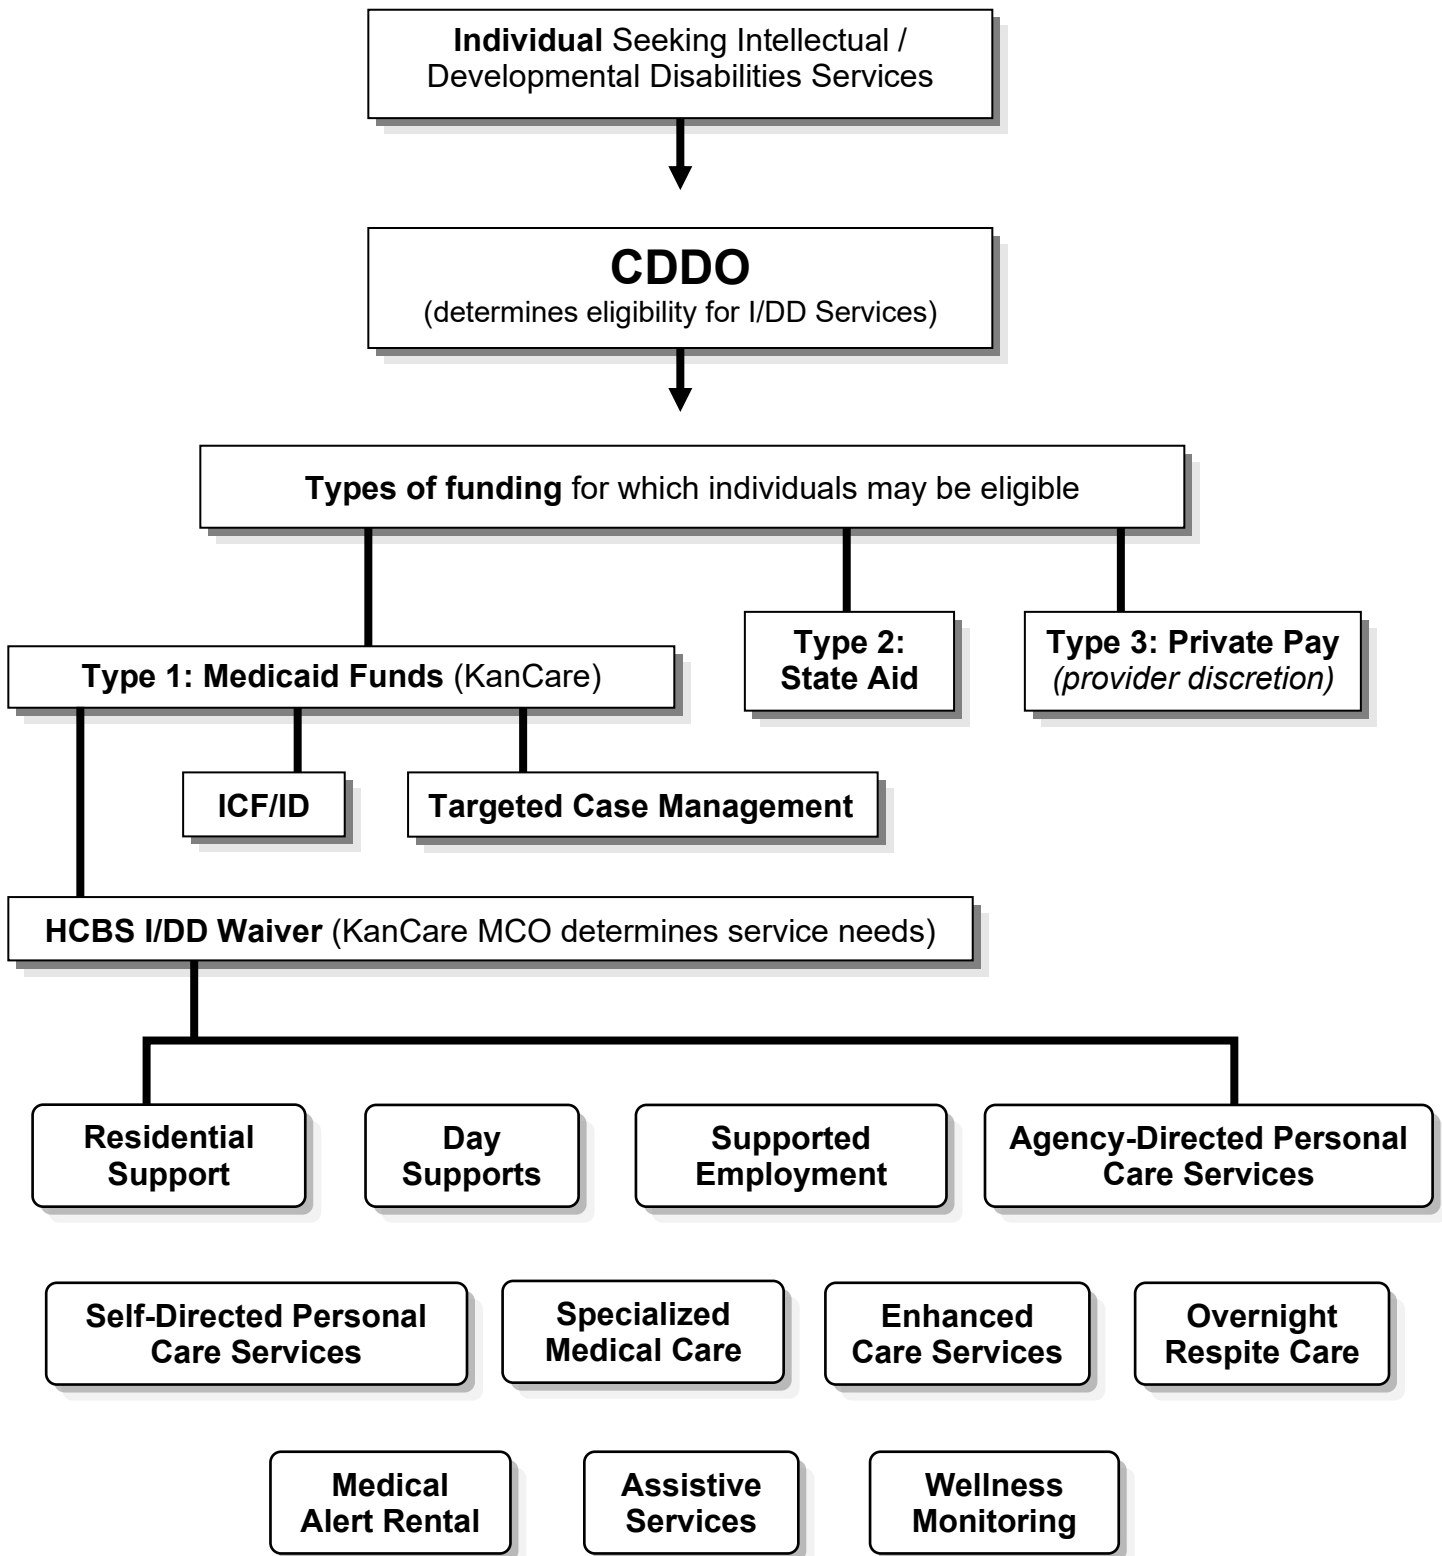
**Individual** Seeking Intellectual / Developmental Disabilities Services

**CDDO**
(determines eligibility for I/DD Services)

**Types of funding** for which individuals may be eligible

**Type 1: Medicaid Funds** (KanCare)

**Type 2: State Aid**

**Type 3: Private Pay**
*(provider discretion)*

**ICF/ID**

**Targeted Case Management**

**HCBS I/DD Waiver** (KanCare MCO determines service needs)

**Residential Support**

**Day Supports**

**Supported Employment**

**Agency-Directed Personal Care Services**

**Self-Directed Personal Care Services**

**Specialized Medical Care**

**Enhanced Care Services**

**Overnight Respite Care**

**Medical Alert Rental**

**Assistive Services**

**Wellness Monitoring**